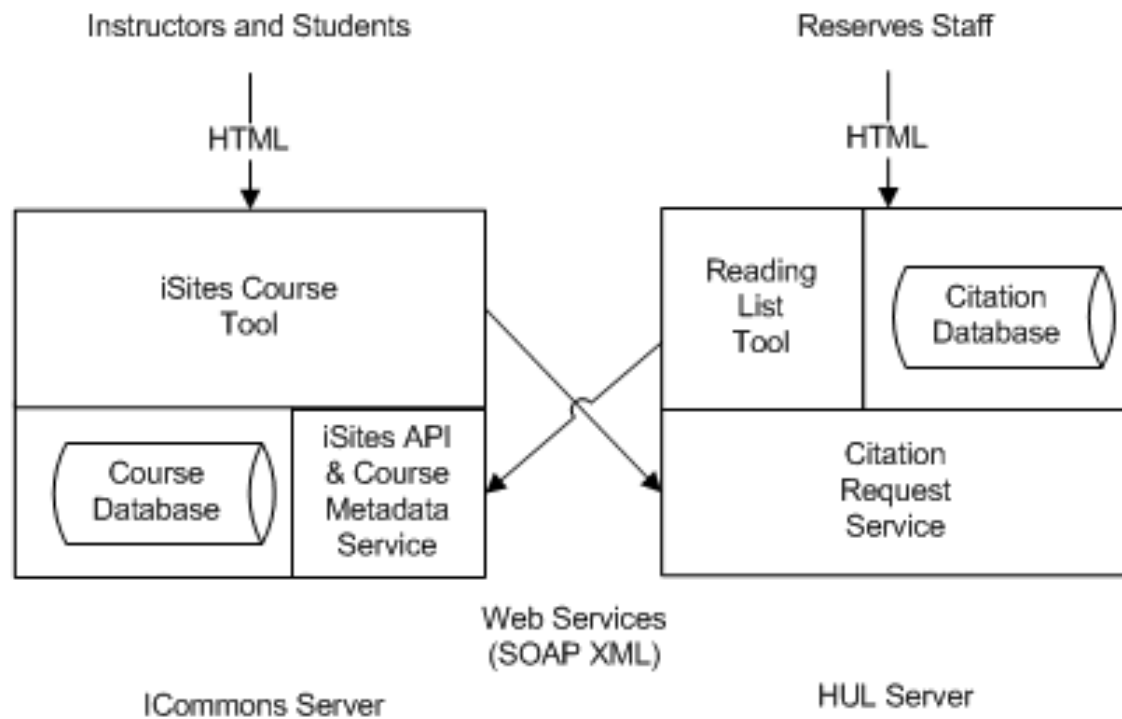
Instructors and Students

Reserves Staff

HTML

HTML

iSites Course Tool

Reading List Tool

Citation Database

Course Database

iSites API & Course Metadata Service

Citation Request Service

Web Services (SOAP XML)

ICommons Server

HUL Server